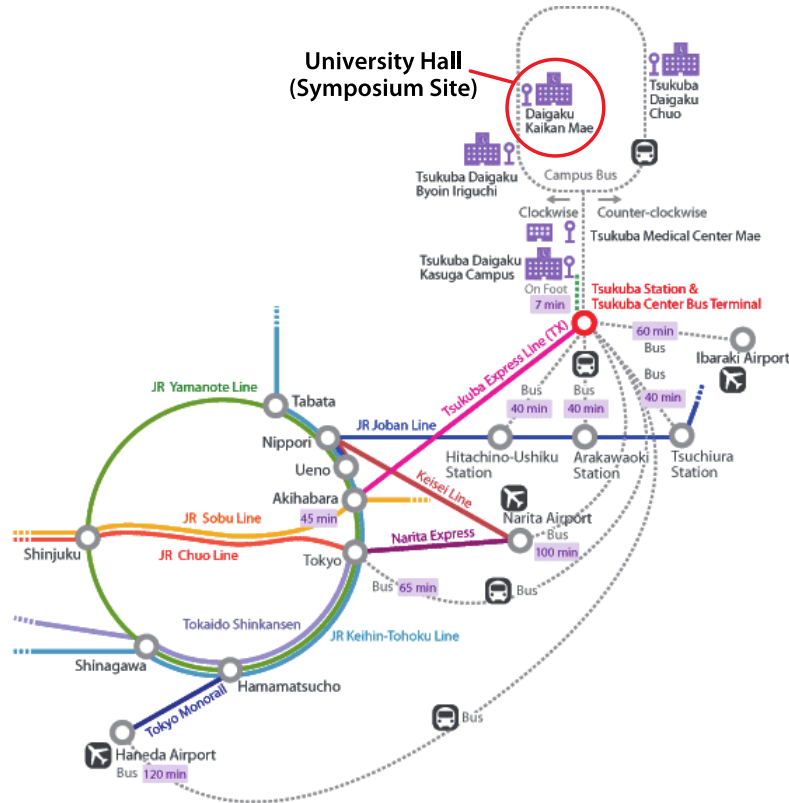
University Hall
(Symposium Site)

Daigaku Kaikan Mae

Tsukuba Daigaku Chuo

Tsukuba Daigaku Byoin Iriguchi

Campus Bus

Clockwise

Counter-clockwise

Tsukuba Medical Center Mae

Tsukuba Daigaku Kasuga Campus

On Foot
7 min

Tsukuba Station &
Tsukuba Center Bus Terminal

60 min
Bus

Ibaraki Airport

Bus
40 min

JR Yamanote Line

Tabata

Tsukuba Express Line (TX)

Bus
40 min

Bus
40 min

Nippori

JR Joban Line

Ueno

Hitachino-Ushiku Station

Arakawaoki Station

Tsuchiura Station

Akihabara

Keisei Line

45 min

JR Sobu Line

Narita Airport

Shinjuku

JR Chuo Line

Narita Express

Bus
100 min

Tokyo

Bus 65 min

Bus

Tokaido Shinkansen

JR Keihin-Tohoku Line

Shinagawa

Hamamatsucho

Tokyo Monorail

Bus

Haneda Airport
Bus 120 min